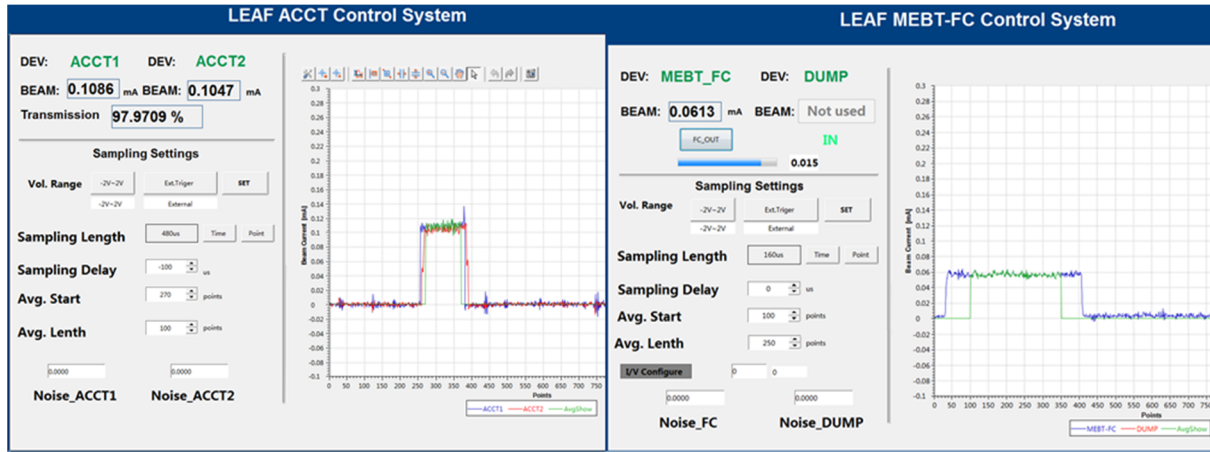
LEAF ACCT Control System

DEV: ACCT1 DEV: ACCT2

BEAM: 0.1086 mA BEAM: 0.1047 mA

Transmission 97.9709 %

Sampling Settings

Vol. Range -2V~2V Ext.Triger SET

-2V~2V External

Sampling Length 480us Time Point

Sampling Delay -100 us

Avg. Start 270 points

Avg. Lenth 100 points

0.0000 0.0000

Noise_ACCT1 Noise_ACCT2

0.3 0.28 0.26 0.24 0.22 0.2 0.18 0.16 0.14 0.12 0.1 0.08 0.06 0.04 0.02 0 -0.02 -0.04 -0.06 -0.08 -0.1

Beam Current [mA]

0 50 100 150 200 250 300 350 400 450 500 550 600 650 700 750

Points

ACCT1 ACCT2 AvgShow

LEAF MEBT-FC Control System

DEV: MEBT_FC DEV: DUMP

BEAM: 0.0613 mA BEAM: Not used

FC_OUT IN

0.015

Sampling Settings

Vol. Range -2V~2V Ext.Triger SET

-2V~2V External

Sampling Length 160us Time Point

Sampling Delay 0 us

Avg. Start 100 points

Avg. Lenth 250 points

I/V Configure 0 0

0.0000 0.0000

Noise_FC Noise_DUMP

0.3 0.28 0.26 0.24 0.22 0.2 0.18 0.16 0.14 0.12 0.1 0.08 0.06 0.04 0.02 0 -0.02 -0.04 -0.06 -0.08 -0.1

Beam Current [mA]

0 50 100 150 200 250 300 350 400 450 500 550 600 650 700 750

Points

MEBT-FC DUMP AvgShow